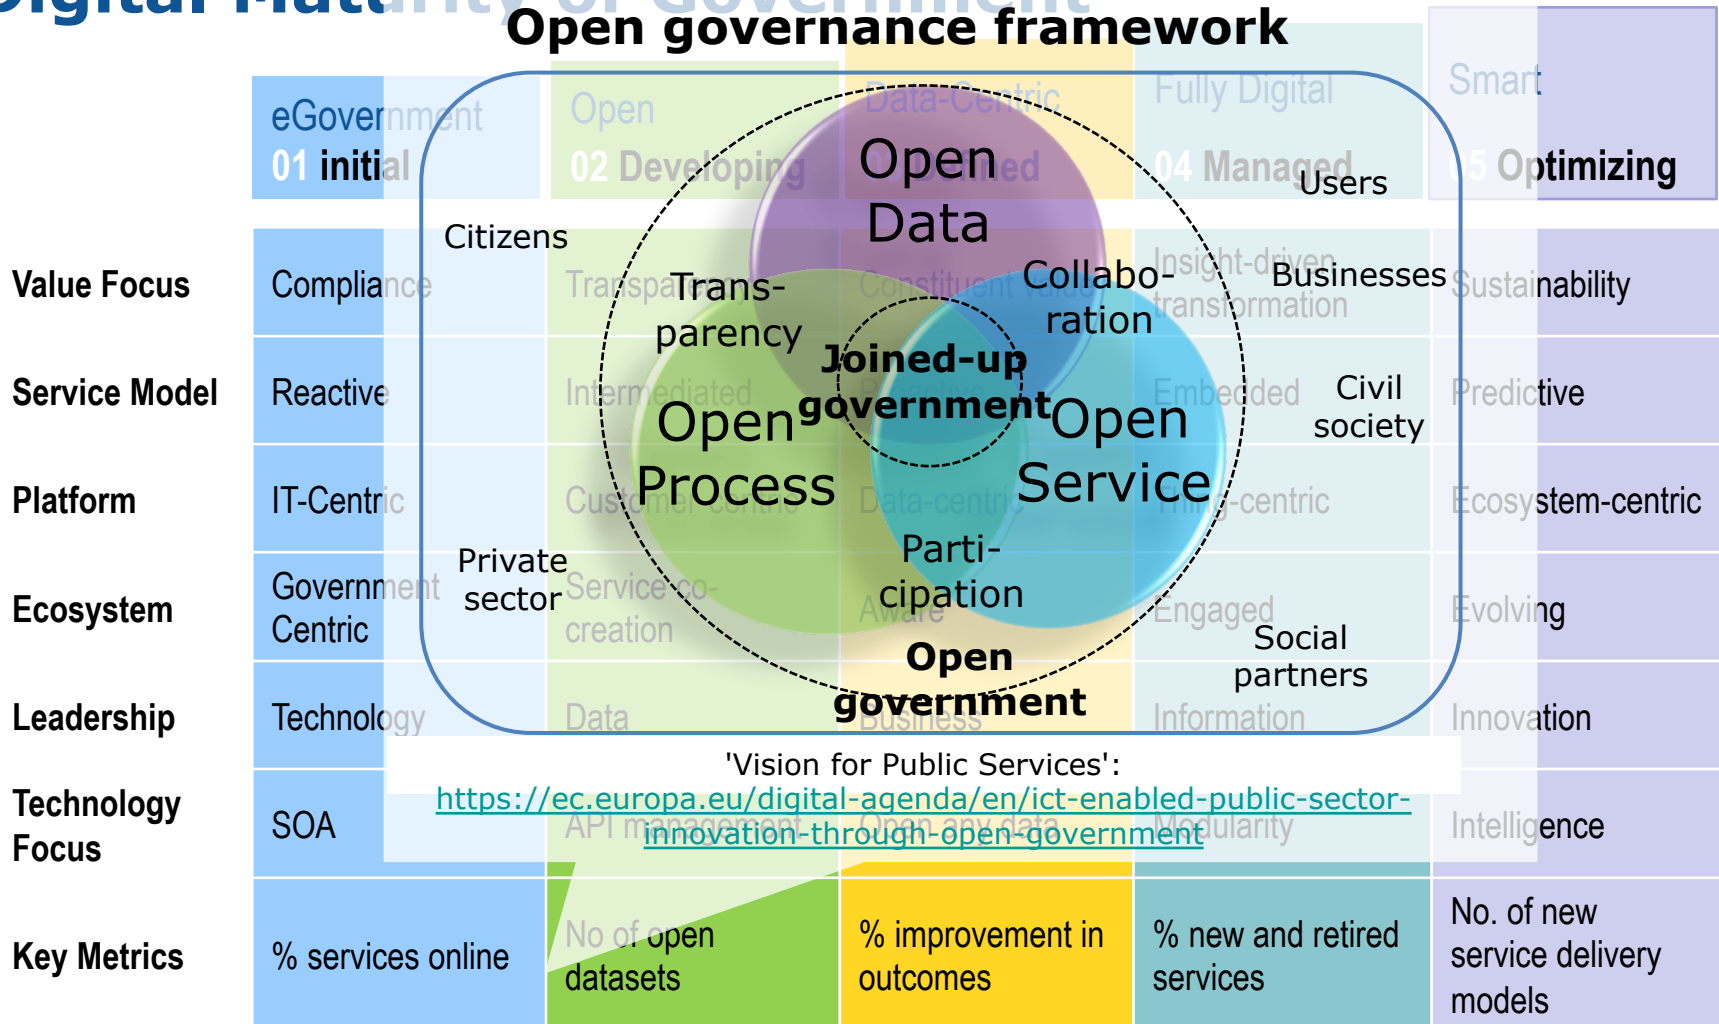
Digital Maturity of Government

Open governance framework

eGovernment
01 initial

Open
02 Developing

Data-Centric
03 Defined

Fully Digital
04 Managed

Smart
05 Optimizing

Value Focus | Compliance | Transparency | Constituent Value | Insight-driven transformation | Sustainability

Service Model | Reactive | Intermediated | Proactive | Embedded | Predictive

Platform | IT-Centric | Customer-centric | Data-centric | Thing-centric | Ecosystem-centric

Ecosystem | Government Centric | Service co-creation | Aware | Engaged | Evolving

Leadership | Technology | Data | Business | Information | Innovation

Technology Focus | SOA | API management | Open any data | Modularity | Intelligence

Key Metrics | % services online | No of open datasets | % improvement in outcomes | % new and retired services | No. of new service delivery models

Citizens

Users

Businesses

Civil society

Social partners

Private sector

Open Data

Open Process

Open Service

Trans-parency

Collabo-ration

Parti-cipation

Joined-up government

Open government

'Vision for Public Services':
https://ec.europa.eu/digital-agenda/en/ict-enabled-public-sector-innovation-through-open-government